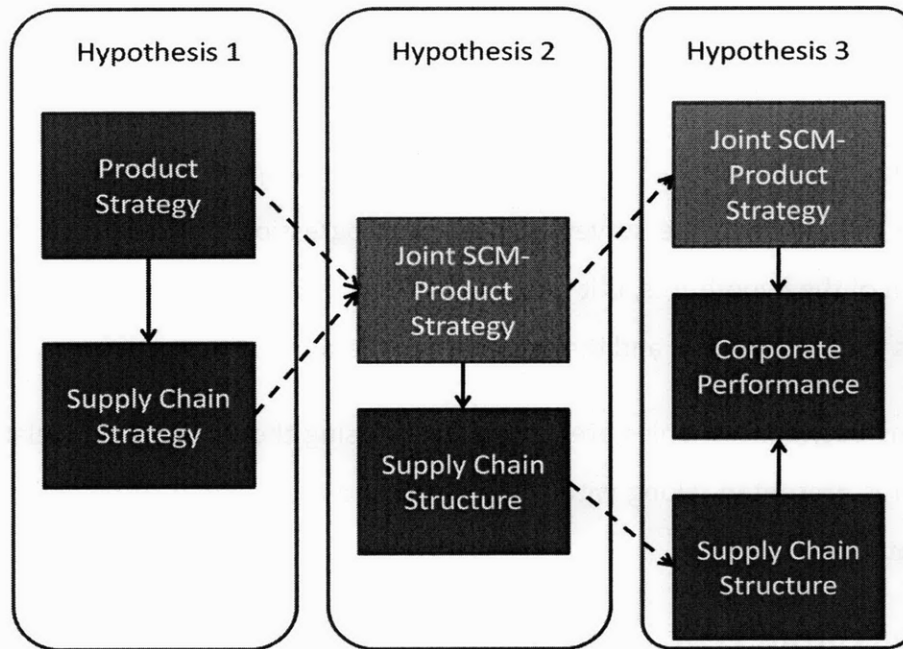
Hypothesis 1

Product Strategy

Supply Chain Strategy

Hypothesis 2

Joint SCM-Product Strategy

Supply Chain Structure

Hypothesis 3

Joint SCM-Product Strategy

Corporate Performance

Supply Chain Structure